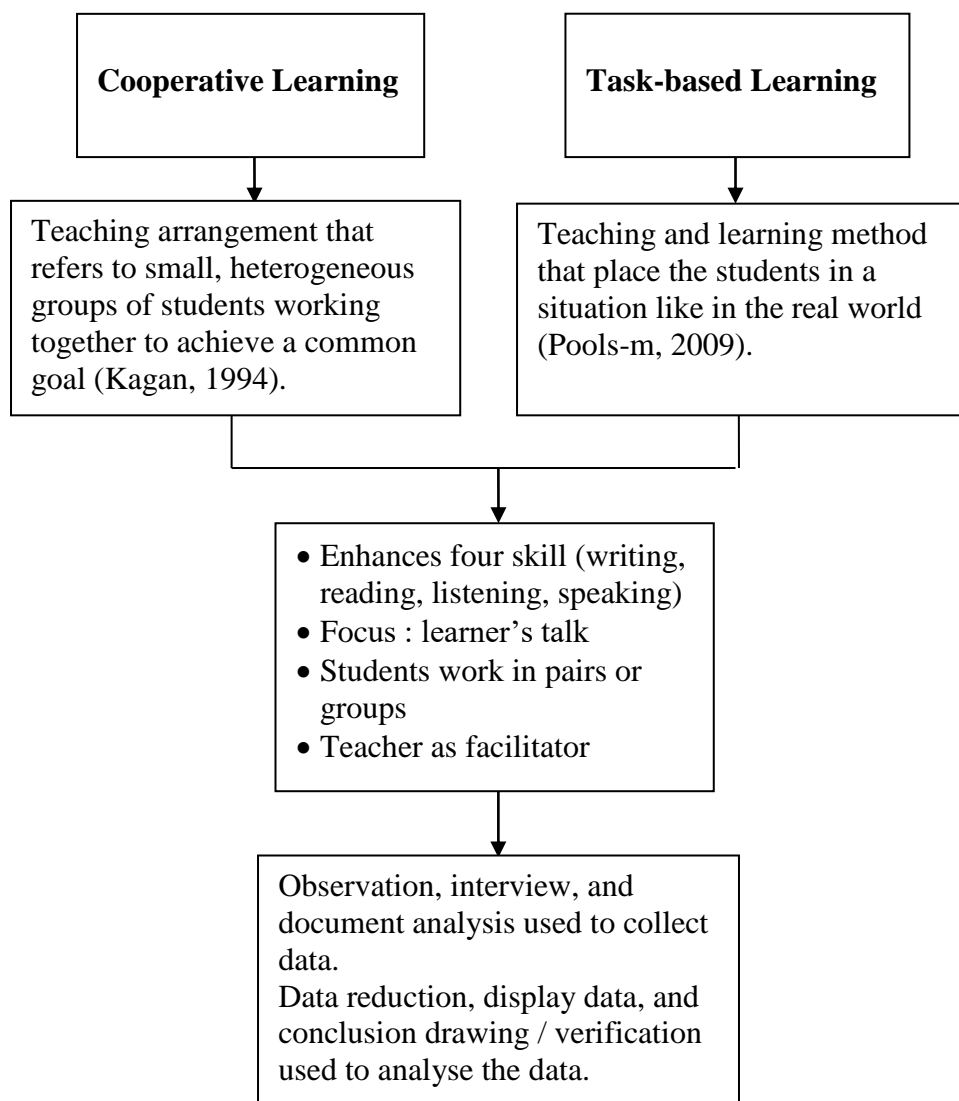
Cooperative Learning

Task-based Learning

Teaching arrangement that refers to small, heterogeneous groups of students working together to achieve a common goal (Kagan, 1994).

Teaching and learning method that place the students in a situation like in the real world (Pools-m, 2009).

- Enhances four skill (writing, reading, listening, speaking)
- Focus : learner's talk
- Students work in pairs or groups
- Teacher as facilitator

Observation, interview, and document analysis used to collect data.
Data reduction, display data, and conclusion drawing / verification used to analyse the data.